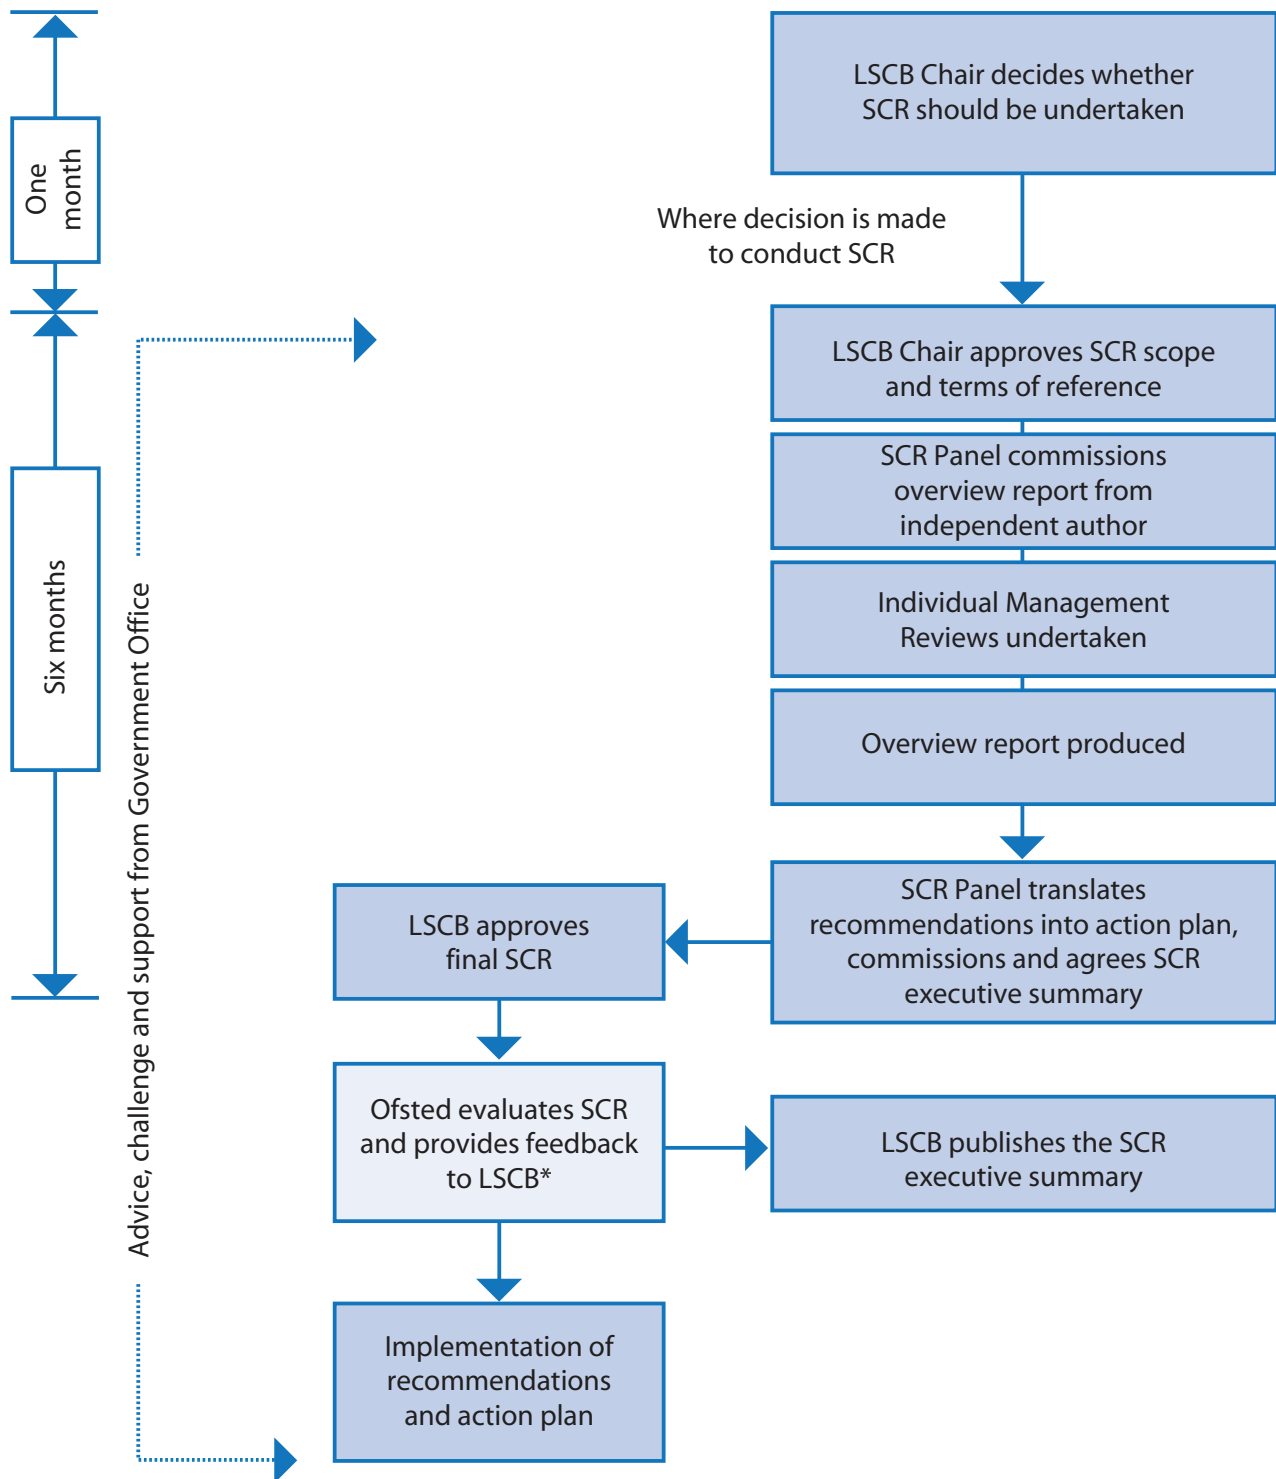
One month

Six months

Advice, challenge and support from Government Office

LSCB Chair decides whether SCR should be undertaken

Where decision is made to conduct SCR

LSCB Chair approves SCR scope and terms of reference

SCR Panel commissions overview report from independent author

Individual Management Reviews undertaken

Overview report produced

SCR Panel translates recommendations into action plan, commissions and agrees SCR executive summary

LSCB approves final SCR

Ofsted evaluates SCR and provides feedback to LSCB*

LSCB publishes the SCR executive summary

Implementation of recommendations and action plan